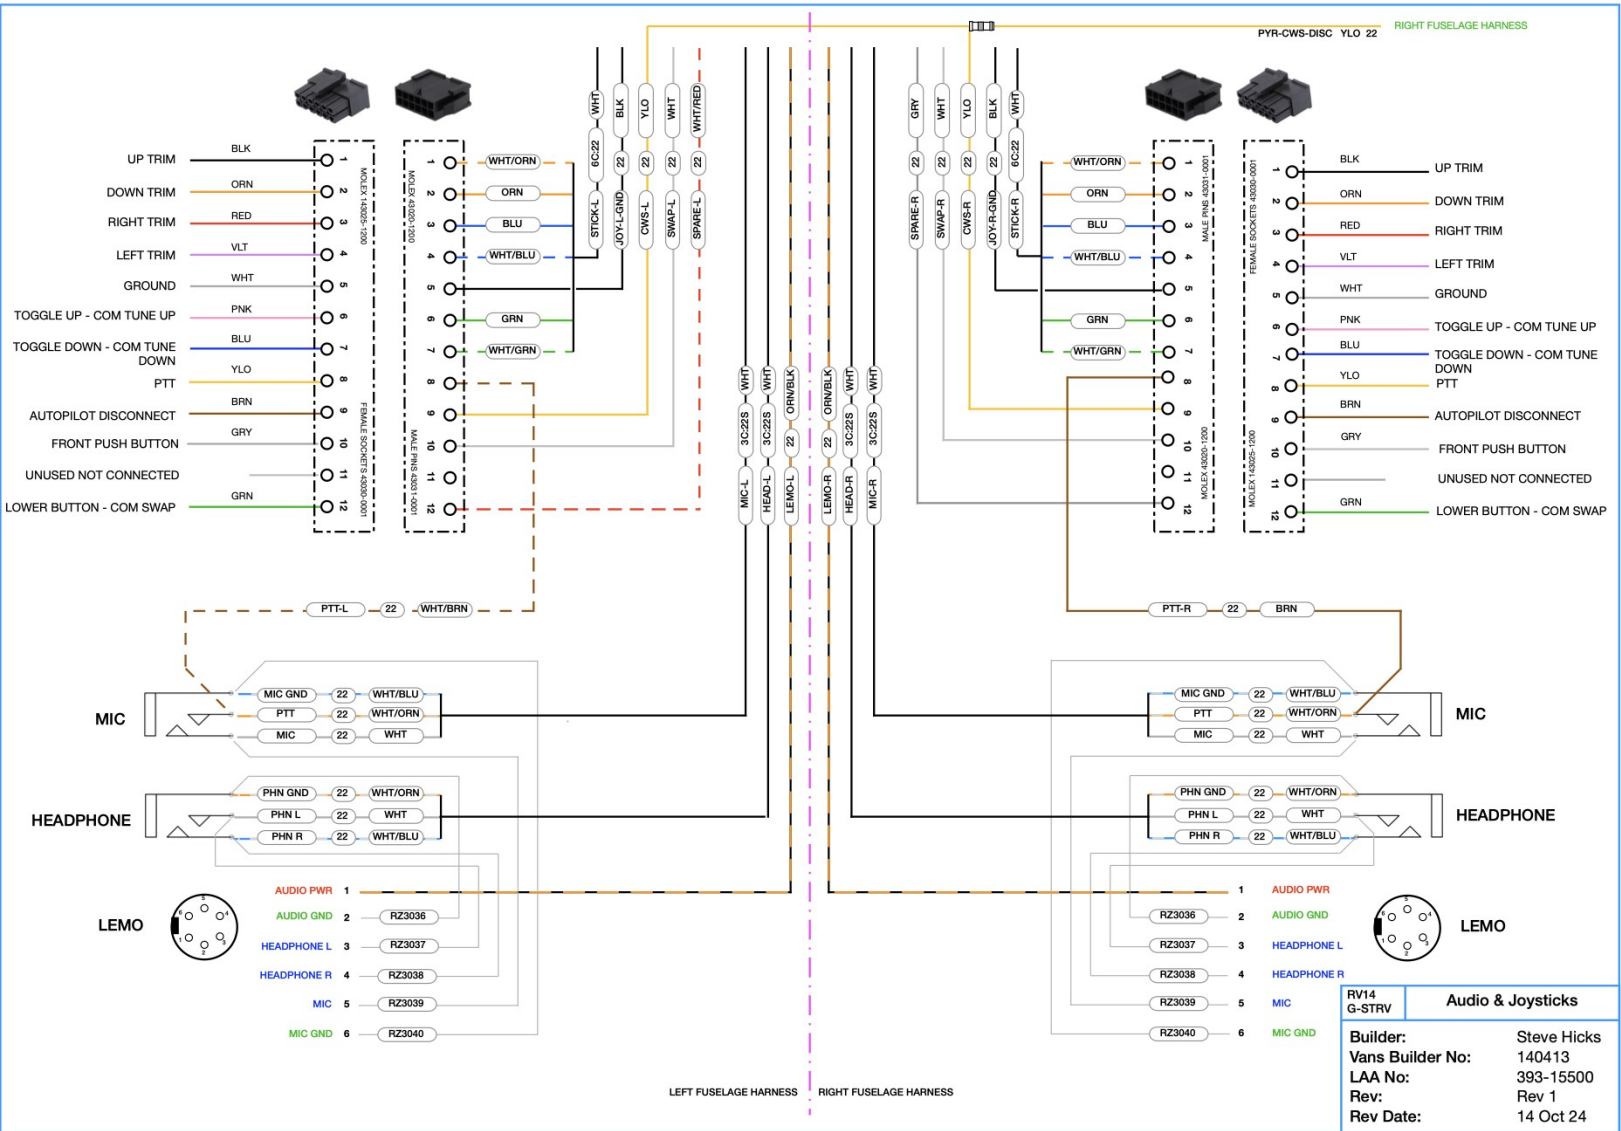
RIGHT FUSELAGE HARNESS
PYR-CWS-DISC YLO 22

UP TRIM BLK
DOWN TRIM ORN
RIGHT TRIM RED
LEFT TRIM VLT
GROUND WHT
TOGGLE UP - COM TUNE UP PNK
TOGGLE DOWN - COM TUNE DOWN BLU
PTT YLO
AUTOPILOT DISCONNECT BRN
FRONT PUSH BUTTON GRY
UNUSED NOT CONNECTED
LOWER BUTTON - COM SWAP GRN

MOLEX 143025-1200
FEMALE SOCKETS 43030-0001
1 2 3 4 5 6 7 8 9 10 11 12

MOLEX 43020-1200
MALE PINS 43031-0001
1 2 3 4 5 6 7 8 9 10 11 12

WHT/ORN
ORN
BLU
WHT/BLU
GRN
WHT/GRN

WHT 6C:22 STICK-L
BLK 22 JOY-L-GND
YLO 22 CWS-L
WHT 22 SWAP-L
WHT/RED 22 SPARE-L

WHT 3C:22S MIC-L
WHT 3C:22S HEAD-L
ORN/BLK 22 LEMO-L
ORN/BLK 22 LEMO-R
WHT 3C:22S HEAD-R
WHT 3C:22S MIC-R

GRY 22 SPARE-R
WHT 22 SWAP-R
YLO 22 CWS-R
BLK 22 JOY-R-GND
WHT 6C:22 STICK-R

WHT/ORN
ORN
BLU
WHT/BLU
GRN
WHT/GRN

MALE PINS 43031-0001
MOLEX 43020-1200
1 2 3 4 5 6 7 8 9 10 11 12

FEMALE SOCKETS 43030-0001
MOLEX 143025-1200
1 2 3 4 5 6 7 8 9 10 11 12

BLK UP TRIM
ORN DOWN TRIM
RED RIGHT TRIM
VLT LEFT TRIM
WHT GROUND
PNK TOGGLE UP - COM TUNE UP
BLU TOGGLE DOWN - COM TUNE DOWN
YLO PTT
BRN AUTOPILOT DISCONNECT
GRY FRONT PUSH BUTTON
UNUSED NOT CONNECTED
GRN LOWER BUTTON - COM SWAP

PTT-L 22 WHT/BRN
PTT-R 22 BRN

MIC
MIC GND 22 WHT/BLU
PTT 22 WHT/ORN
MIC 22 WHT

HEADPHONE
PHN GND 22 WHT/ORN
PHN L 22 WHT
PHN R 22 WHT/BLU

MIC
MIC GND 22 WHT/BLU
PTT 22 WHT/ORN
MIC 22 WHT

HEADPHONE
PHN GND 22 WHT/ORN
PHN L 22 WHT
PHN R 22 WHT/BLU

LEMO
AUDIO PWR 1
AUDIO GND 2 RZ3036
HEADPHONE L 3 RZ3037
HEADPHONE R 4 RZ3038
MIC 5 RZ3039
MIC GND 6 RZ3040

LEMO
1 AUDIO PWR
RZ3036 2 AUDIO GND
RZ3037 3 HEADPHONE L
RZ3038 4 HEADPHONE R
RZ3039 5 MIC
RZ3040 6 MIC GND

LEFT FUSELAGE HARNESS
RIGHT FUSELAGE HARNESS

| RV14 G-STRV | Audio & Joysticks |
|---|---|
| Builder: | Steve Hicks |
| Vans Builder No: | 140413 |
| LAA No: | 393-15500 |
| Rev: | Rev 1 |
| Rev Date: | 14 Oct 24 |